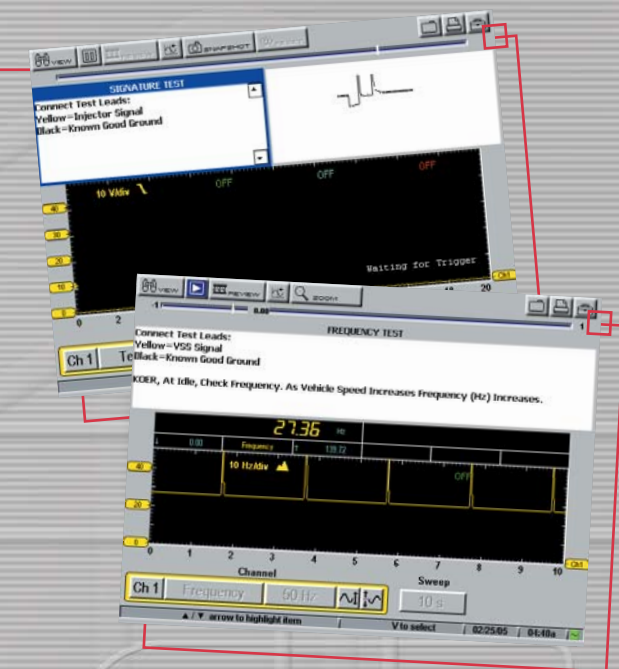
VIEW
SNAPSHOT
SIGNATURE TEST
Connect Test Leads:
Yellow=Injector Signal
Black=Known Good Ground
10 V/div
OFF
OFF
OFF
40
30
20
10
0
0
2
Waiting for Trigger
18
20
Ch1
Ch 1
Te

VIEW
REVIEW
ZOOM
1
0.00
FREQUENCY TEST
1
Connect Test Leads:
Yellow=VSS Signal
Black=Known Good Ground
KOER, At Idle, Check Frequency. As Vehicle Speed Increases Frequency (Hz) Increases.
27.36 Hz
0.00
Frequency
T
139.72
40
10 Hz/div
OFF
20
0
0
1
2
3
4
5
6
7
8
9
10
Ch1
Channel
Sweep
Ch 1
Frequency
50 Hz
10 s
▲/▼ arrow to highlight item
V to select
02:25:05
04:40a